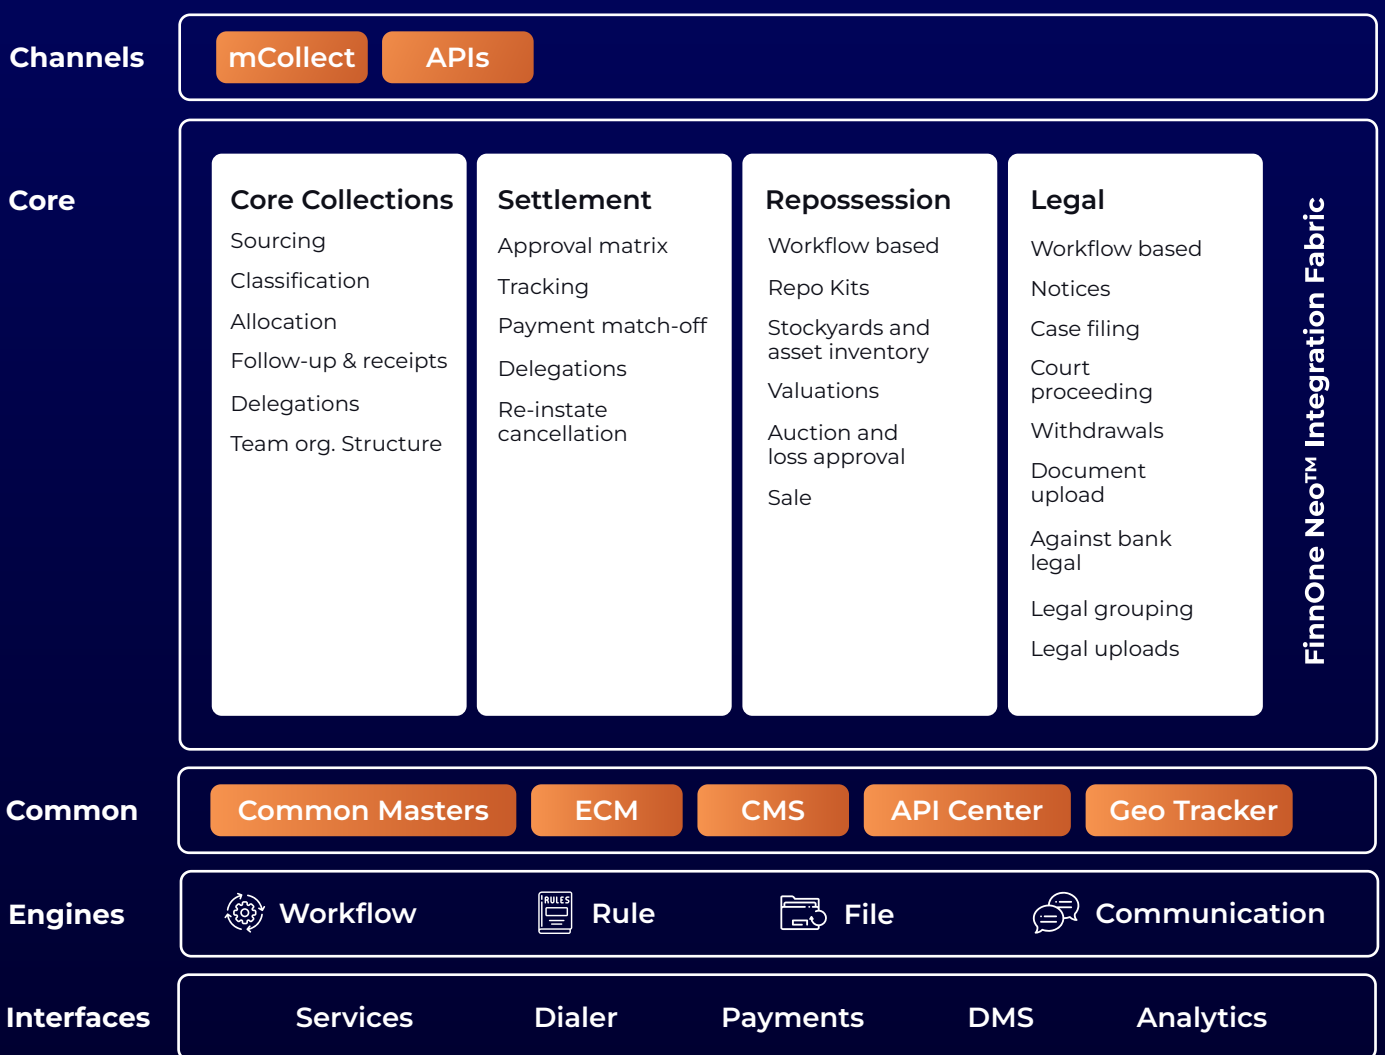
Channels

mCollect APIs

Core

Core Collections
Sourcing
Classification
Allocation
Follow-up & receipts
Delegations
Team org. Structure

Settlement
Approval matrix
Tracking
Payment match-off
Delegations
Re-instate cancellation

Repossession
Workflow based
Repo Kits
Stockyards and asset inventory
Valuations
Auction and loss approval
Sale

Legal
Workflow based
Notices
Case filing
Court proceeding
Withdrawals
Document upload
Against bank legal
Legal grouping
Legal uploads

FinnOne Neo™ Integration Fabric

Common

Common Masters ECM CMS API Center Geo Tracker

Engines

Workflow RULES Rule File Communication

Interfaces

Services Dialer Payments DMS Analytics